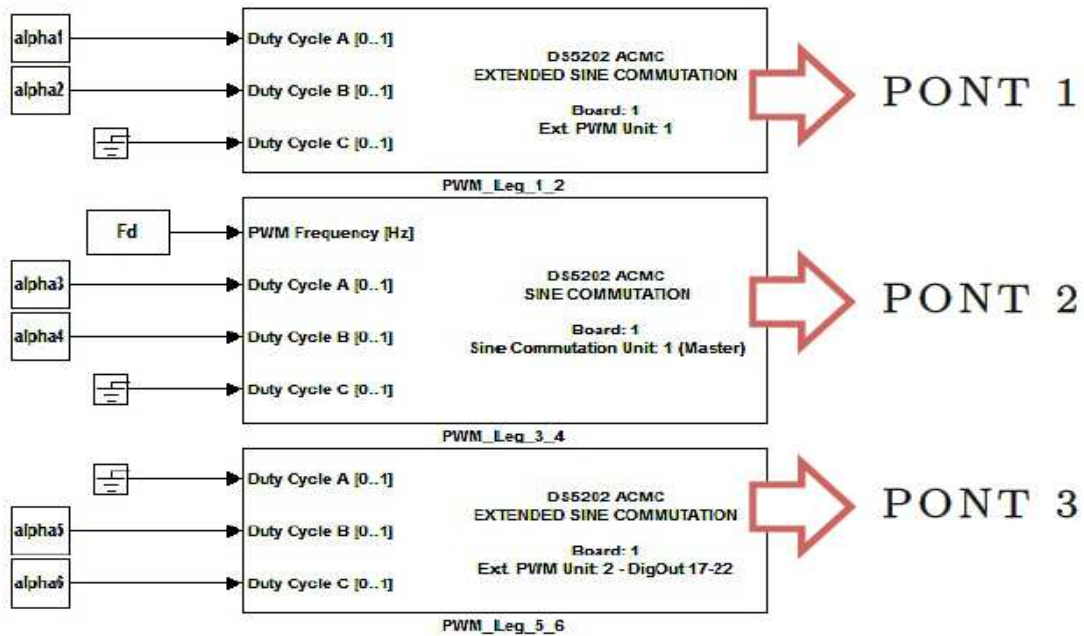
alpha1

alpha2

Duty Cycle A [0..1]

Duty Cycle B [0..1]

Duty Cycle C [0..1]

DS5202 ACMC
EXTENDED SINE COMMUTATION

Board: 1
Ext. PWM Unit: 1

PWM_Leg_1_2

PONT 1

Fd

alpha3

alpha4

PWM Frequency [Hz]

Duty Cycle A [0..1]

Duty Cycle B [0..1]

Duty Cycle C [0..1]

DS5202 ACMC
SINE COMMUTATION

Board: 1
Sine Commutation Unit: 1 (Master)

PWM_Leg_3_4

PONT 2

alpha5

alpha6

Duty Cycle A [0..1]

Duty Cycle B [0..1]

Duty Cycle C [0..1]

DS5202 ACMC
EXTENDED SINE COMMUTATION

Board: 1
Ext. PWM Unit: 2 - DigOut 17-22

PWM_Leg_5_6

PONT 3